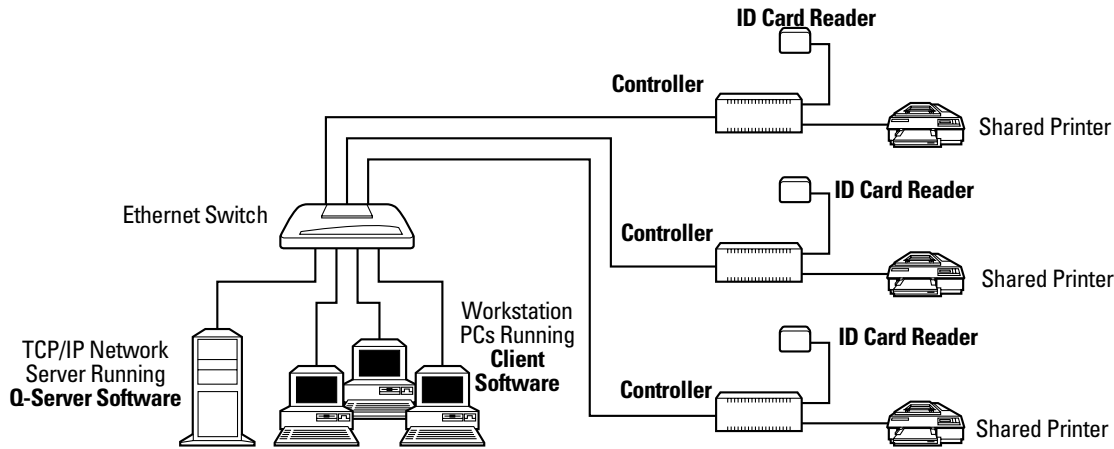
ID Card Reader

Controller

Shared Printer

Ethernet Switch

ID Card Reader

Controller

Shared Printer

Workstation PCs Running **Client Software**

TCP/IP Network Server Running **Q-Server Software**

ID Card Reader

Controller

Shared Printer